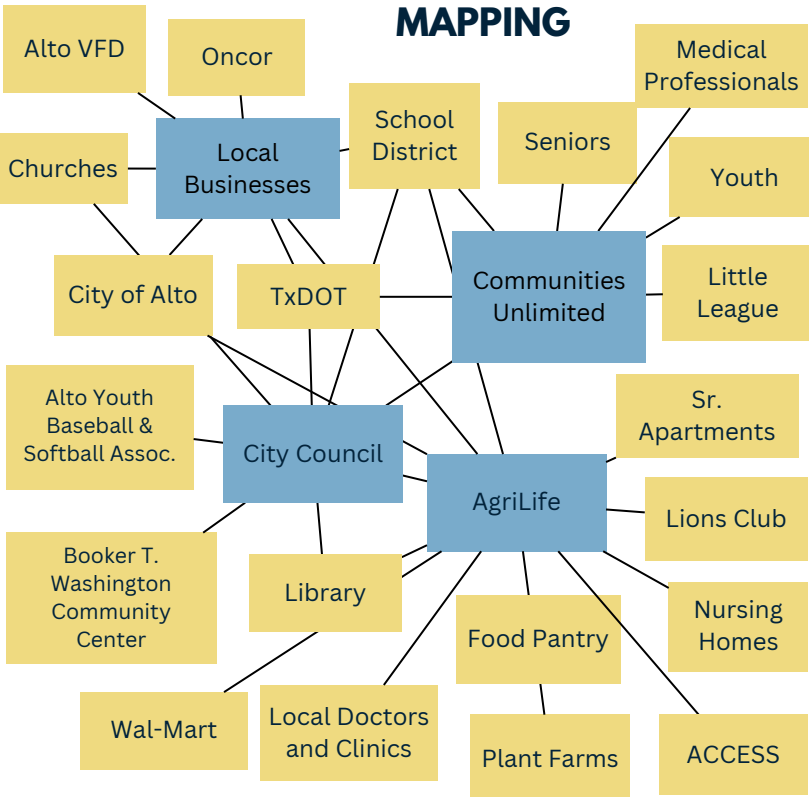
MAPPING

Alto VFD

Oncor

Medical Professionals

Churches

Local Businesses

School District

Seniors

Youth

City of Alto

TxDOT

Communities Unlimited

Little League

Alto Youth Baseball & Softball Assoc.

City Council

Sr. Apartments

AgriLife

Lions Club

Booker T. Washington Community Center

Library

Nursing Homes

Food Pantry

Wal-Mart

Local Doctors and Clinics

Plant Farms

ACCESS